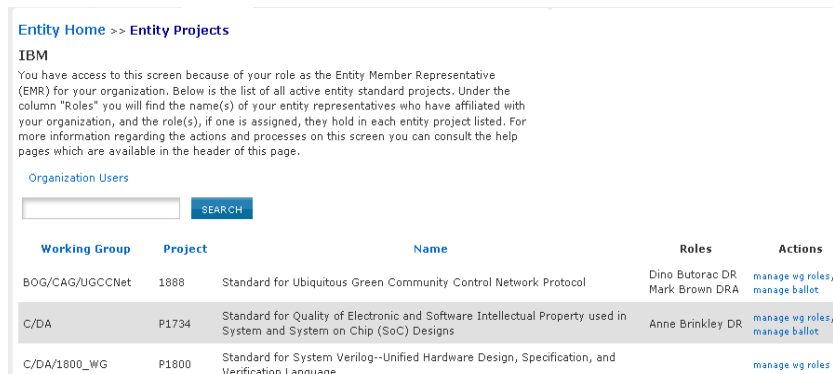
Entity Home >> Entity Projects

IBM

You have access to this screen because of your role as the Entity Member Representative (EMR) for your organization. Below is the list of all active entity standard projects. Under the column "Roles" you will find the name(s) of your entity representatives who have affiliated with your organization, and the role(s), if one is assigned, they hold in each entity project listed. For more information regarding the actions and processes on this screen you can consult the help pages which are available in the header of this page.

Organization Users

SEARCH

| Working Group | Project | Name | Roles | Actions |
|---|---|---|---|---|
| BOG/CAG/UGCCNet | 1888 | Standard for Ubiquitous Green Community Control Network Protocol | Dino Butorac DR Mark Brown DRA | manage wg roles, manage ballot |
| C/DA | P1734 | Standard for Quality of Electronic and Software Intellectual Property used in System and System on Chip (SoC) Designs | Anne Brinkley DR | manage wg roles, manage ballot |
| C/DA/1800_WG | P1800 | Standard for System Verilog--Unified Hardware Design, Specification, and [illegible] | | manage wg roles |